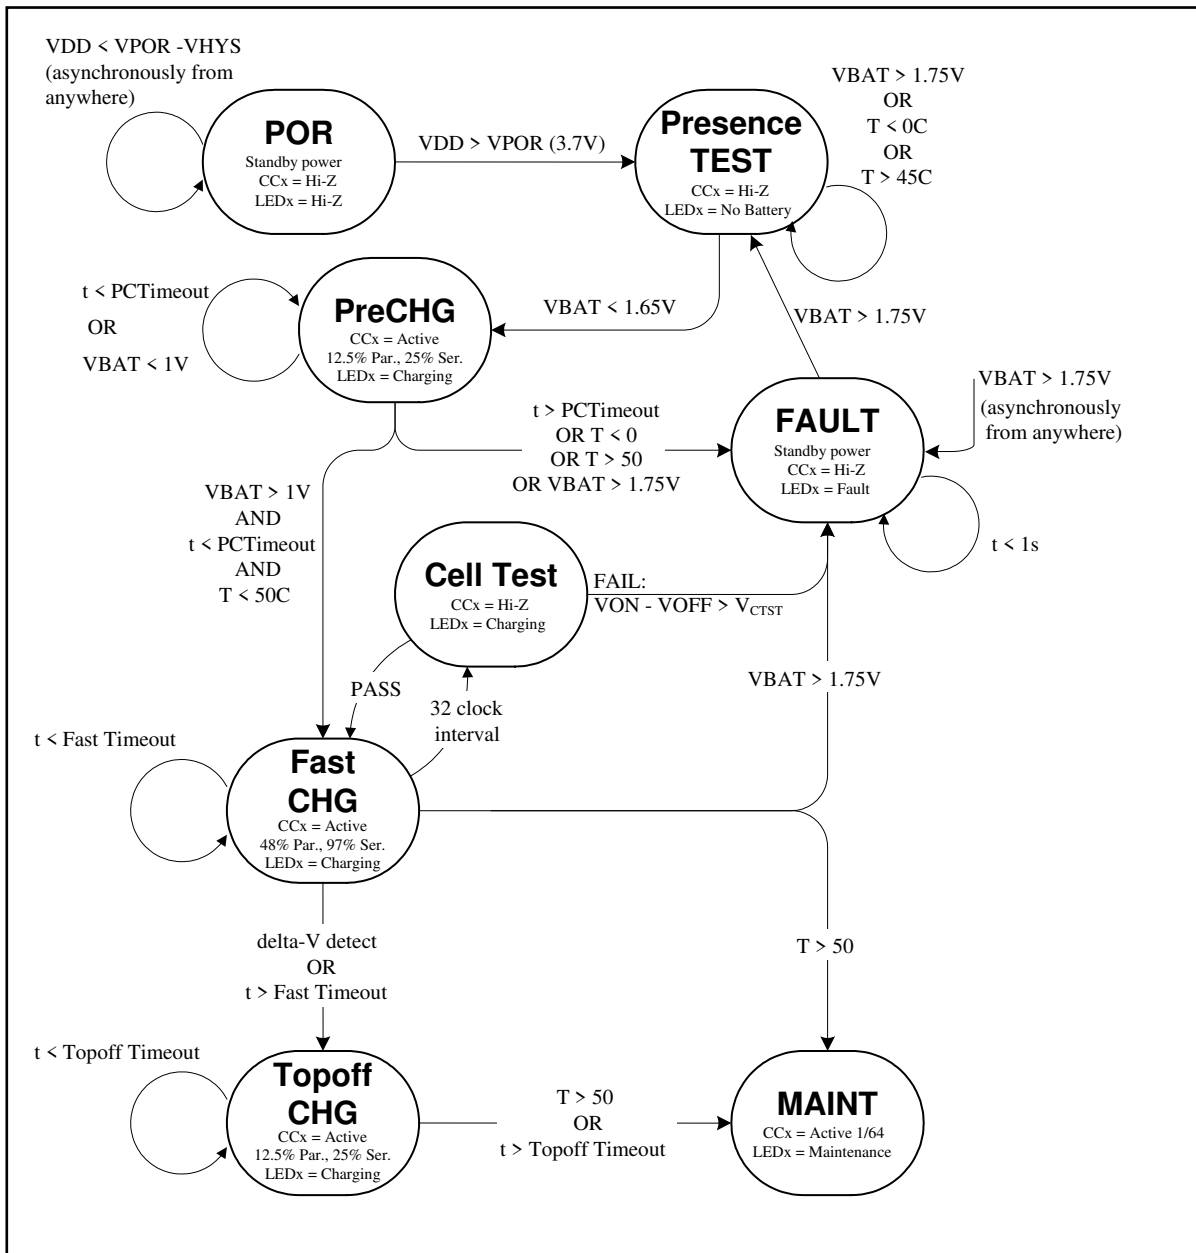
VDD < VPOR -VHYS
(asynchronously from anywhere)

POR
Standby power
CCx = Hi-Z
LEDx = Hi-Z

VDD > VPOR (3.7V)

Presence TEST
CCx = Hi-Z
LEDx = No Battery

VBAT > 1.75V
OR
T < 0C
OR
T > 45C

t < PCTimeout
OR
VBAT < 1V

PreCHG
CCx = Active
12.5% Par., 25% Ser.
LEDx = Charging

VBAT < 1.65V

VBAT > 1.75V

VBAT > 1.75V
(asynchronously from anywhere)

t > PCTimeout
OR T < 0
OR T > 50
OR VBAT > 1.75V

FAULT
Standby power
CCx = Hi-Z
LEDx = Fault

VBAT > 1V
AND
t < PCTimeout
AND
T < 50C

Cell Test
CCx = Hi-Z
LEDx = Charging

FAIL:
VON - VOFF > $V_{CTST}$

t < 1s

PASS

32 clock interval

VBAT > 1.75V

t < Fast Timeout

Fast CHG
CCx = Active
48% Par., 97% Ser.
LEDx = Charging

delta-V detect
OR
t > Fast Timeout

T > 50

t < Topoff Timeout

Topoff CHG
CCx = Active
12.5% Par., 25% Ser.
LEDx = Charging

T > 50
OR
t > Topoff Timeout

MAINT
CCx = Active 1/64
LEDx = Maintenance